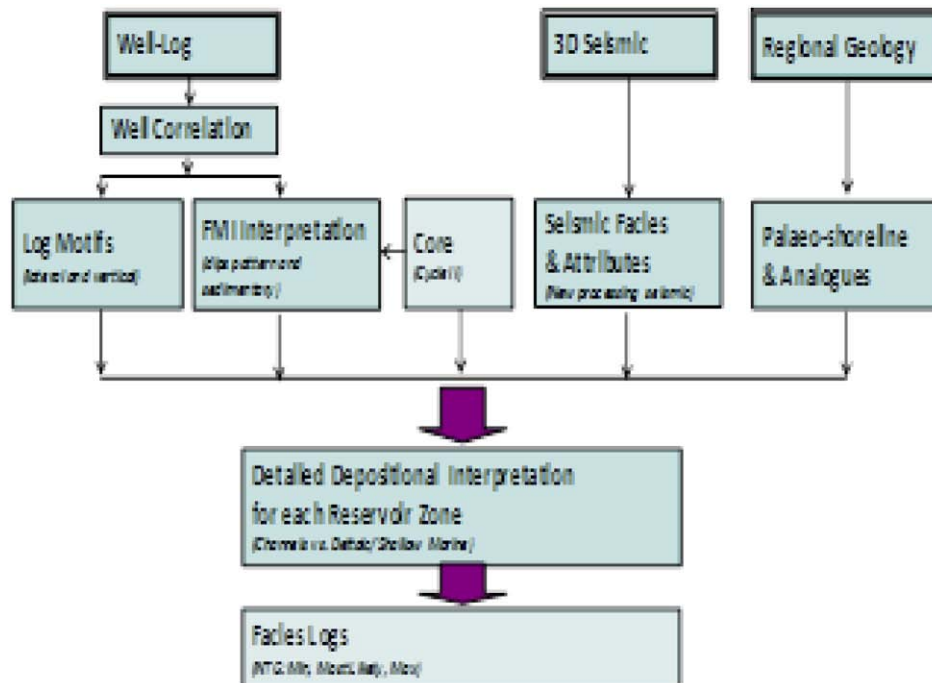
Well-Log

Well Correlation

3D Seismic

Regional Geology

Log Motifs
(lateral and vertical)

FMI Interpretation
(dips pattern and sedimentary)

Core
(Cycle I)

Seismic Facies & Attributes
(New processing seismic)

Palaeo-shoreline & Analogues

Detailed Depositional Interpretation for each Reservoir Zone
(Channels vs. Deltaic/ Shallow Marine)

Facies Logs
(NTG Min, Max, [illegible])